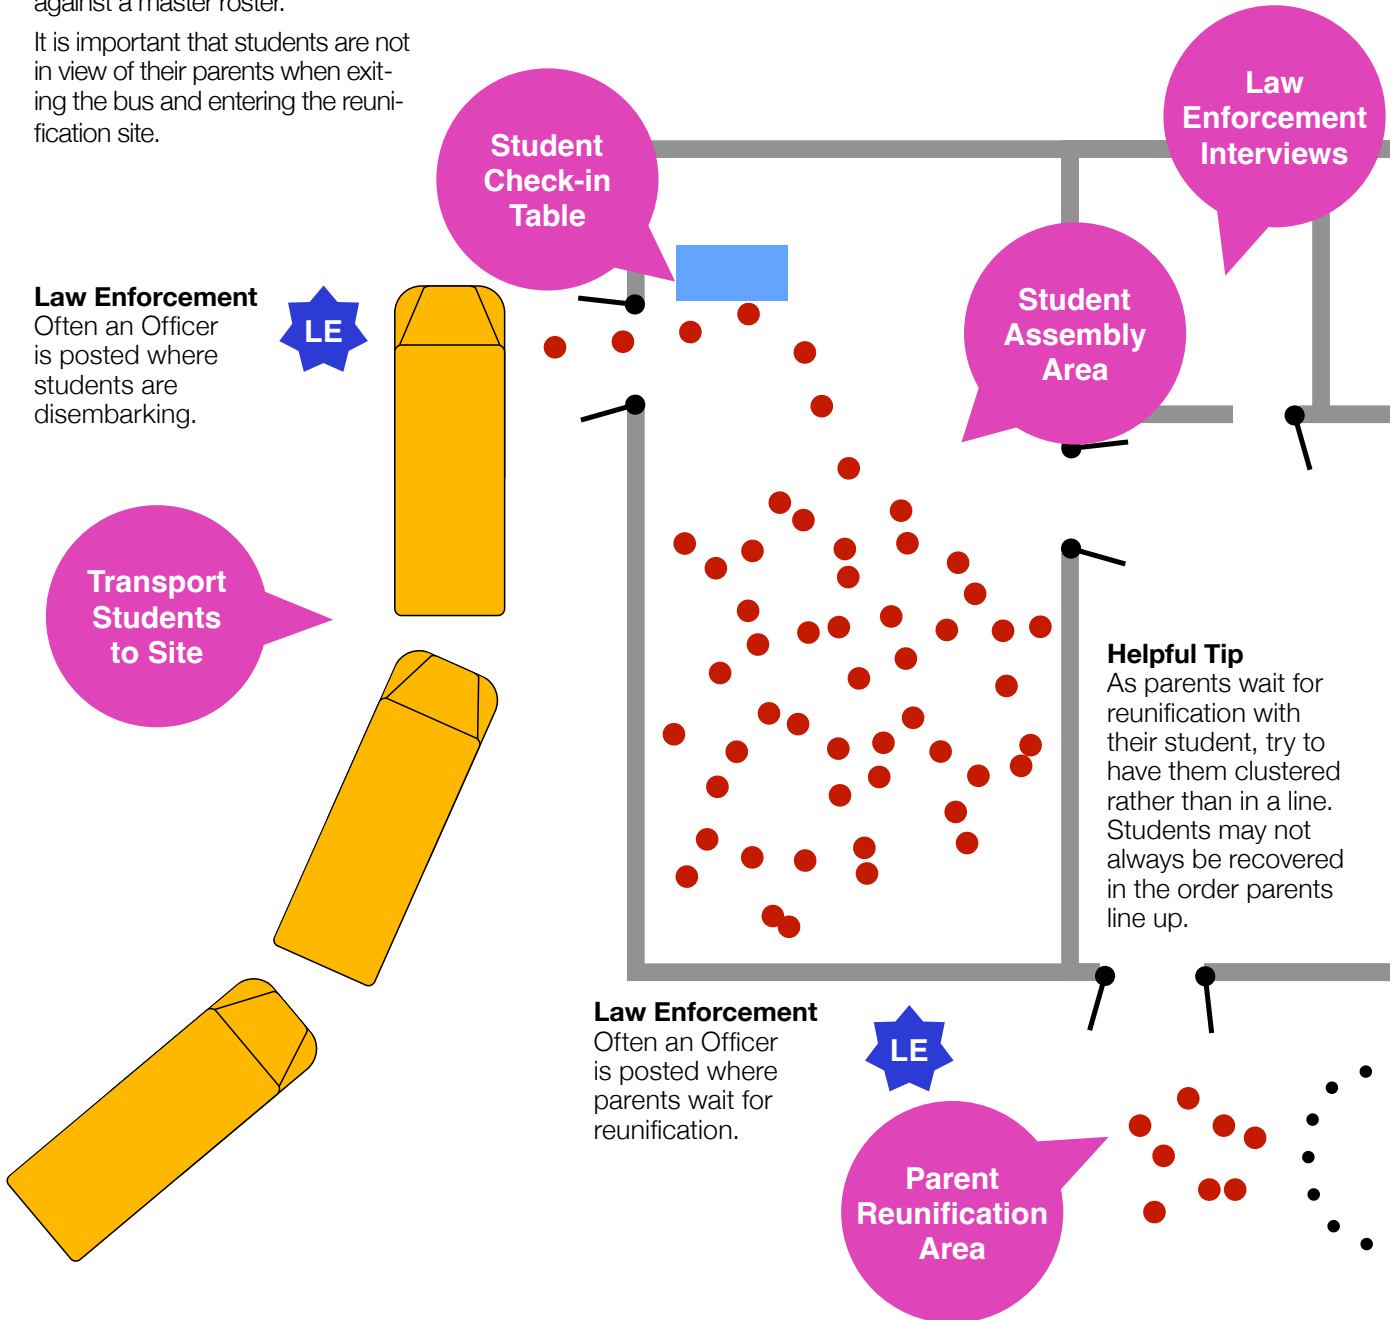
against a master roster.

It is important that students are not in view of their parents when exiting the bus and entering the reunification site.

Student Check-in Table

Law Enforcement Interviews

Law Enforcement
Often an Officer is posted where students are disembarking.

LE

Student Assembly Area

Transport Students to Site

Helpful Tip
As parents wait for reunification with their student, try to have them clustered rather than in a line. Students may not always be recovered in the order parents line up.

Law Enforcement
Often an Officer is posted where parents wait for reunification.

LE

Parent Reunification Area